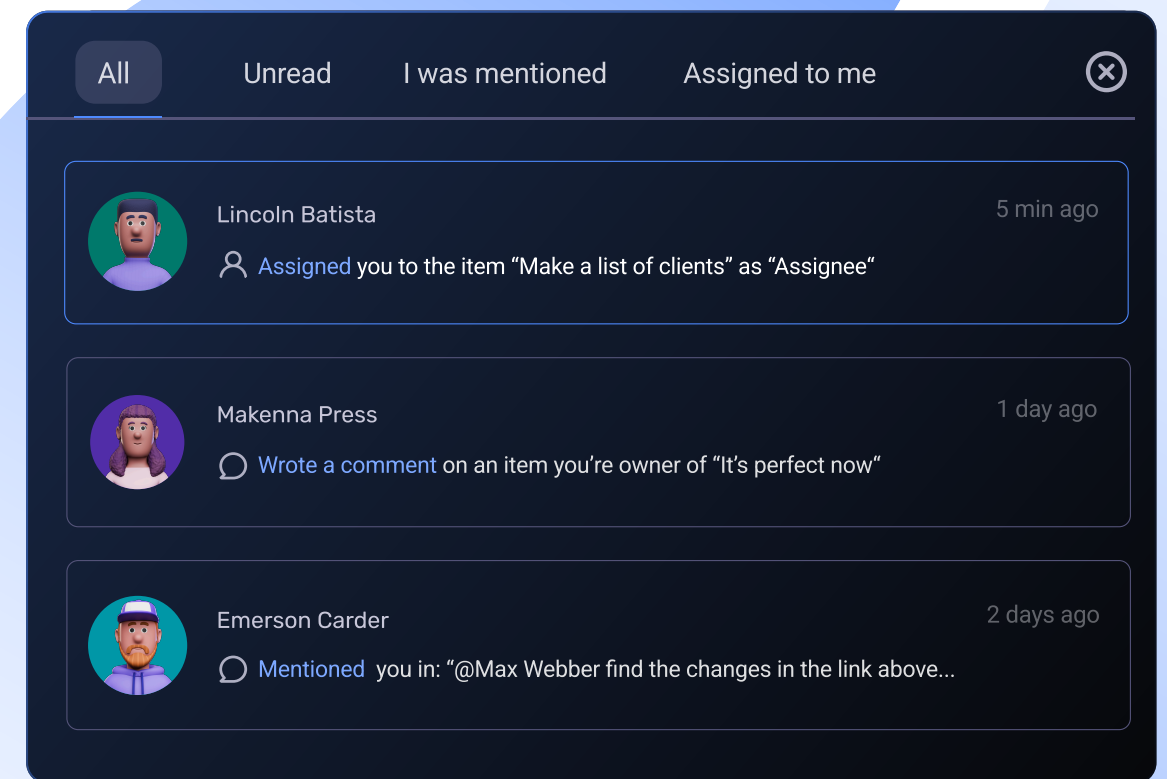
All Unread I was mentioned Assigned to me

Lincoln Batista
5 min ago
Assigned you to the item “Make a list of clients” as “Assignee“

Makenna Press
1 day ago
Wrote a comment on an item you’re owner of “It’s perfect now“

Emerson Carder
2 days ago
Mentioned you in: “@Max Webber find the changes in the link above...